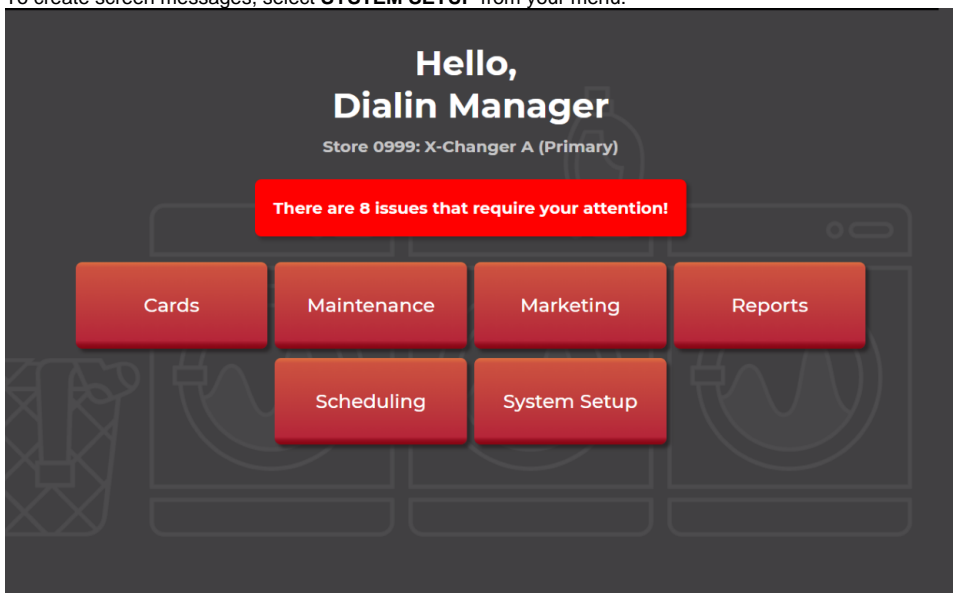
To create screen messages, select **SYSTEM SETUP** from your menu.

Hello,
Dialin Manager

Store 0999: X-Changer A (Primary)

There are 8 issues that require your attention!

Cards

Maintenance

Marketing

Reports

Scheduling

System Setup